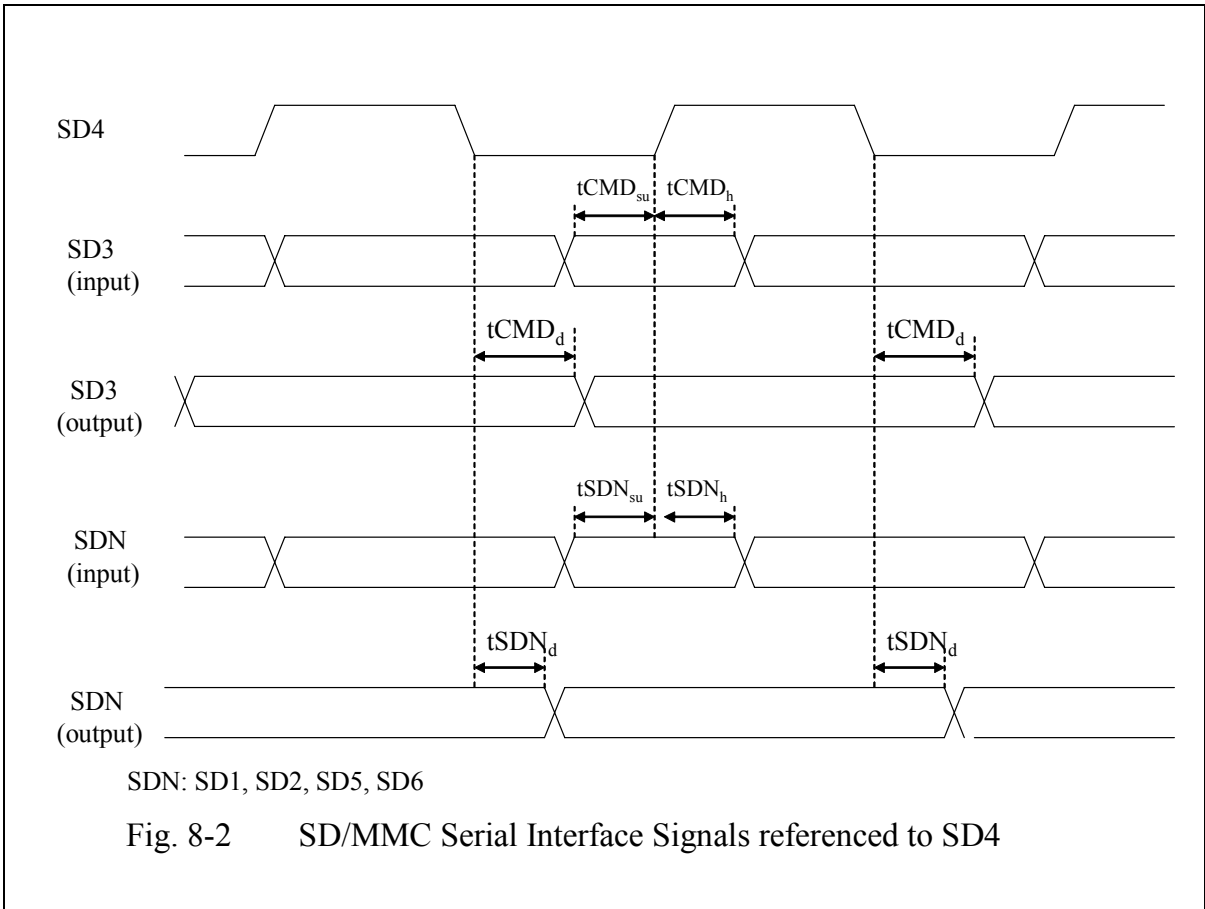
SD4

$tCMD_{su}$ $tCMD_{h}$

SD3 (input)

$tCMD_{d}$

$tCMD_{d}$

SD3 (output)

$tSDN_{su}$ $tSDN_{h}$

SDN (input)

$tSDN_{d}$

$tSDN_{d}$

SDN (output)

SDN: SD1, SD2, SD5, SD6

Fig. 8-2 SD/MMC Serial Interface Signals referenced to SD4